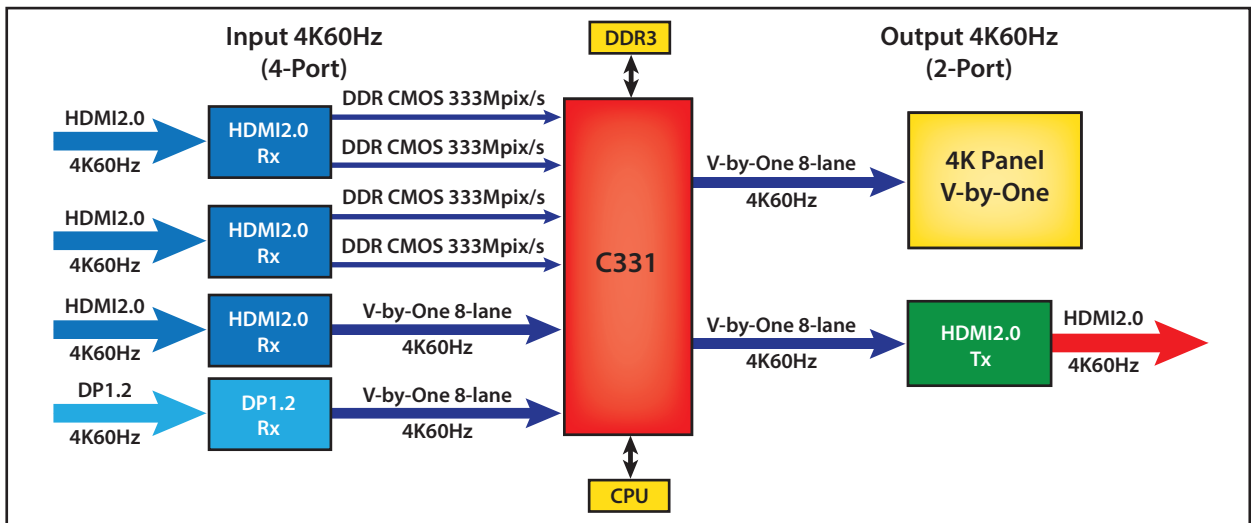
Input 4K60Hz
(4-Port)

DDR3

Output 4K60Hz
(2-Port)

HDMI2.0
4K60Hz

HDMI2.0
Rx

DDR CMOS 333Mpix/s
DDR CMOS 333Mpix/s

HDMI2.0
4K60Hz

HDMI2.0
Rx

DDR CMOS 333Mpix/s
DDR CMOS 333Mpix/s

HDMI2.0
4K60Hz

HDMI2.0
Rx

V-by-One 8-lane
4K60Hz

DP1.2
4K60Hz

DP1.2
Rx

V-by-One 8-lane
4K60Hz

C331

V-by-One 8-lane
4K60Hz

4K Panel
V-by-One

V-by-One 8-lane
4K60Hz

HDMI2.0
Tx

HDMI2.0
4K60Hz

CPU